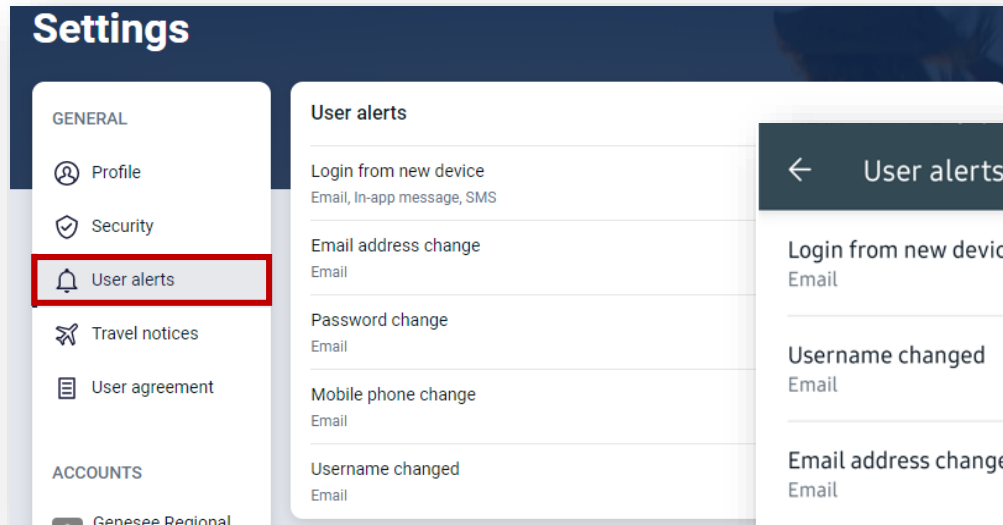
Settings

GENERAL

Profile

Security

User alerts

Travel notices

User agreement

ACCOUNTS

Genesee Regional

User alerts

Login from new device
Email, In-app message, SMS

Email address change
Email

Password change
Email

Mobile phone change
Email

Username changed
Email

← User alerts

Login from new devic
Email

Username changed
Email

Email address change
Email